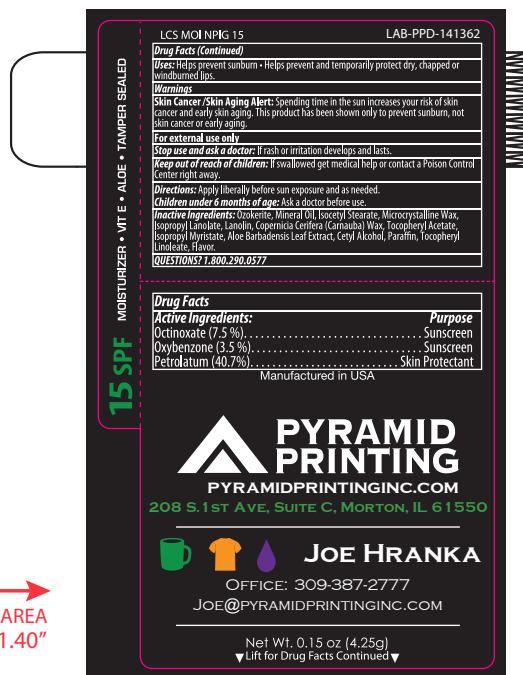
LCS MOI NPIG 15

LAB-PPD-141362

**Drug Facts (Continued)**

**Uses:** Helps prevent sunburn • Helps prevent and temporarily protect dry, chapped or windburned lips.

**Warnings**

**Skin Cancer /Skin Aging Alert:** Spending time in the sun increases your risk of skin cancer and early skin aging. This product has been shown only to prevent sunburn, not skin cancer or early aging.

**For external use only**

**Stop use and ask a doctor:** If rash or irritation develops and lasts.

**Keep out of reach of children:** If swallowed get medical help or contact a Poison Control Center right away.

**Directions:** Apply liberally before sun exposure and as needed.

**Children under 6 months of age:** Ask a doctor before use.

**Inactive Ingredients:** Ozokerite, Mineral Oil, Isocetyl Stearate, Microcrystalline Wax, Isopropyl Lanolate, Lanolin, Copernicia Cerifera (Carnauba) Wax, Tocopheryl Acetate, Isopropyl Myristate, Aloe Barbadensis Leaf Extract, Cetyl Alcohol, Paraffin, Tocopheryl Linoleate, Flavor.

**QUESTIONS? 1.800.290.0577**

15 SPF MOISTURIZER • VIT E • ALOE • TAMPER SEALED

**Drug Facts**

| **Active Ingredients:** | **Purpose** |
|---|---|
| Octinoxate (7.5 %) | Sunscreen |
| Oxybenzone (3.5 %) | Sunscreen |
| Petrolatum (40.7%) | Skin Protectant |

Manufactured in USA

PYRAMID PRINTING

PYRAMIDPRINTINGINC.COM

208 S.1st Ave, Suite C, Morton, IL 61550

Joe Hranka

Office: 309-387-2777

Joe@pyramidprintinginc.com

Net Wt. 0.15 oz (4.25g)

▼Lift for Drug Facts Continued▼

AREA
1.40"